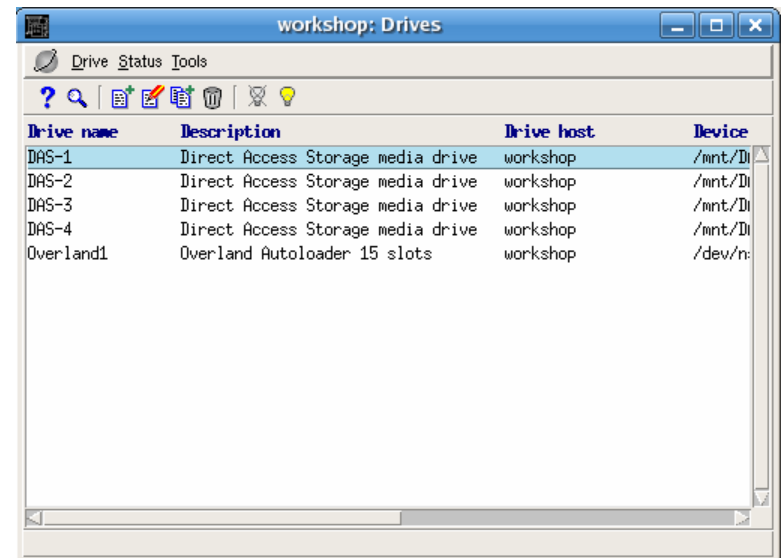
workshop: Drives

Drive Status Tools

| Drive name | Description | Drive host | Device |
|---|---|---|---|
| DAS-1 | Direct Access Storage media drive | workshop | /mnt/D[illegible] |
| DAS-2 | Direct Access Storage media drive | workshop | /mnt/D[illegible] |
| DAS-3 | Direct Access Storage media drive | workshop | /mnt/D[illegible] |
| DAS-4 | Direct Access Storage media drive | workshop | /mnt/D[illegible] |
| Overland1 | Overland Autoloader 15 slots | workshop | /dev/n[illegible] |